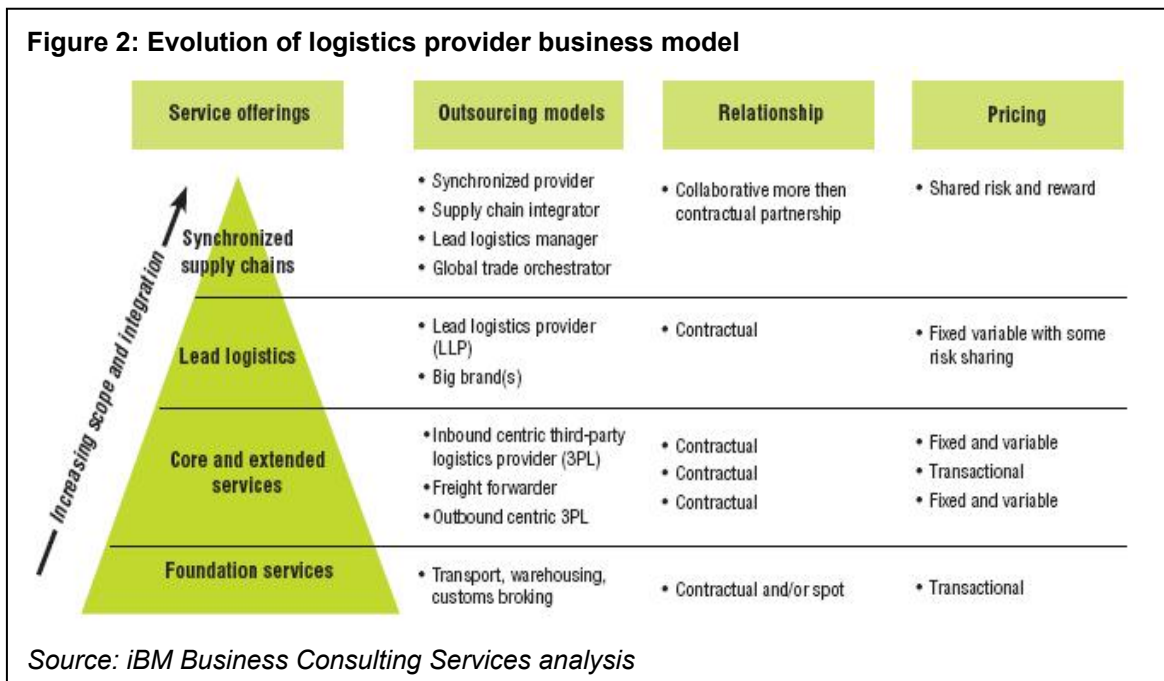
**Figure 2: Evolution of logistics provider business model**

| Service offerings | Outsourcing models | Relationship | Pricing |
|---|---|---|---|
| Synchronized supply chains | • Synchronized provider<br>• Supply chain integrator<br>• Lead logistics manager<br>• Global trade orchestrator | • Collaborative more then contractual partnership | • Shared risk and reward |
| Lead logistics | • Lead logistics provider (LLP)<br>• Big brand(s) | • Contractual | • Fixed variable with some risk sharing |
| Core and extended services | • Inbound centric third-party logistics provider (3PL)<br>• Freight forwarder<br>• Outbound centric 3PL | • Contractual<br>• Contractual<br>• Contractual | • Fixed and variable<br>• Transactional<br>• Fixed and variable |
| Foundation services | • Transport, warehousing, customs broking | • Contractual and/or spot | • Transactional |

Increasing scope and integration

*Source: iBM Business Consulting Services analysis*